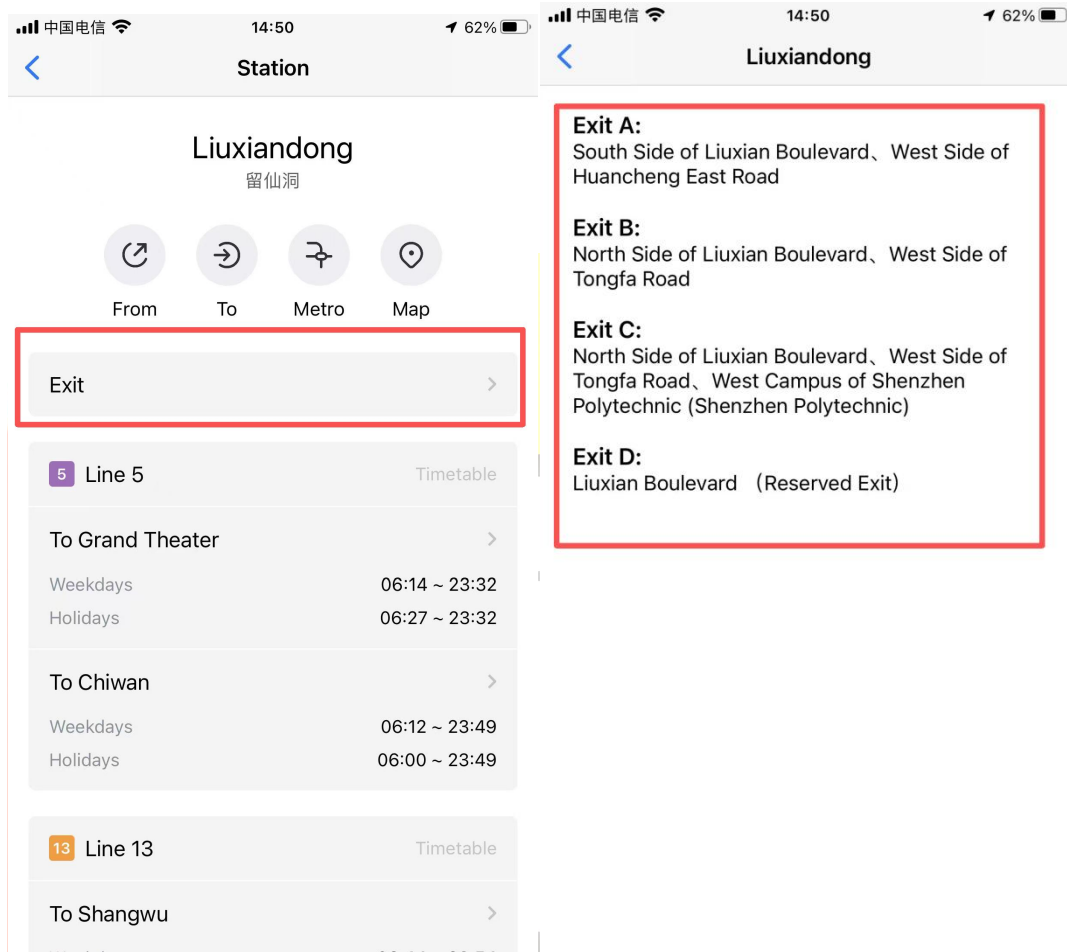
中国电信 14:50 62%

Station

Liuxiandong
留仙洞

From To Metro Map

Exit

5 Line 5 Timetable

To Grand Theater

Weekdays 06:14 ~ 23:32
Holidays 06:27 ~ 23:32

To Chiwan

Weekdays 06:12 ~ 23:49
Holidays 06:00 ~ 23:49

13 Line 13 Timetable

To Shangwu

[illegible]

中国电信 14:50 62%

Liuxiandong

Exit A:
South Side of Liuxian Boulevard、West Side of Huancheng East Road

Exit B:
North Side of Liuxian Boulevard、West Side of Tongfa Road

Exit C:
North Side of Liuxian Boulevard、West Side of Tongfa Road、West Campus of Shenzhen Polytechnic (Shenzhen Polytechnic)

Exit D:
Liuxian Boulevard （Reserved Exit）